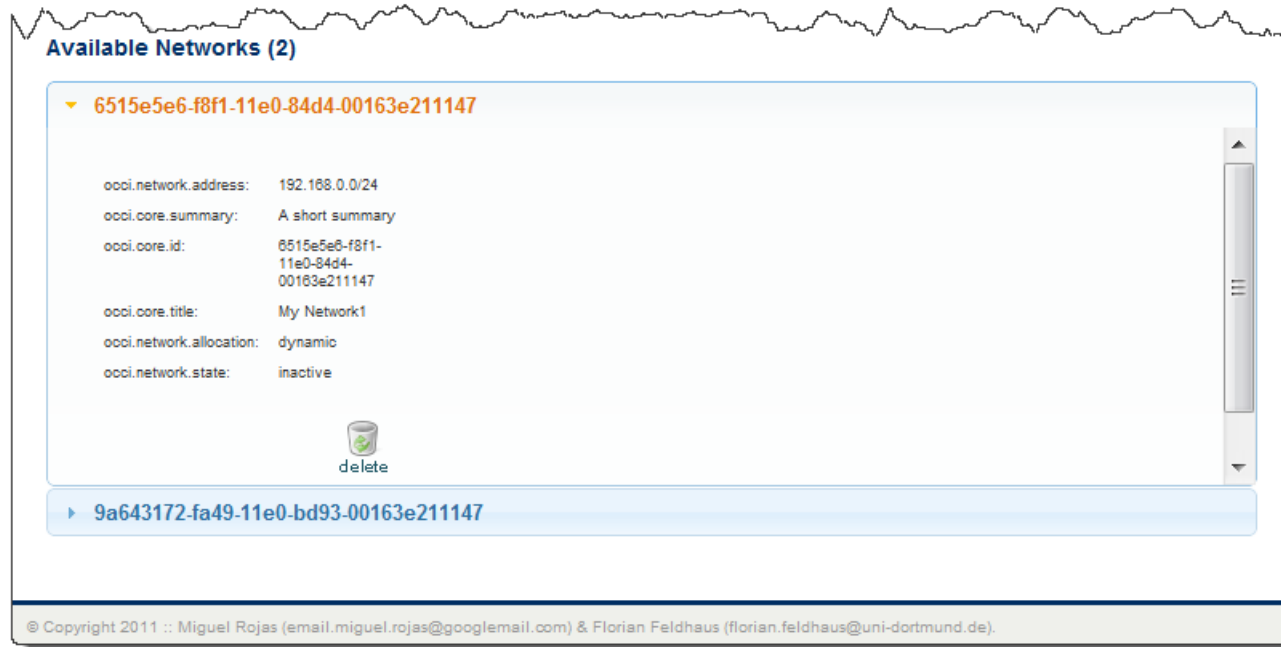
Available Networks (2)

6515e5e6-f8f1-11e0-84d4-00163e211147

| | |
|---|---|
| occi.network.address: | 192.168.0.0/24 |
| occi.core.summary: | A short summary |
| occi.core.id: | 6515e5e6-f8f1-11e0-84d4-00163e211147 |
| occi.core.title: | My Network1 |
| occi.network.allocation: | dynamic |
| occi.network.state: | inactive |

delete

9a643172-fa49-11e0-bd93-00163e211147

© Copyright 2011 :: Miguel Rojas (email.miguel.rojas@googlemail.com) & Florian Feldhaus (florian.feldhaus@uni-dortmund.de).